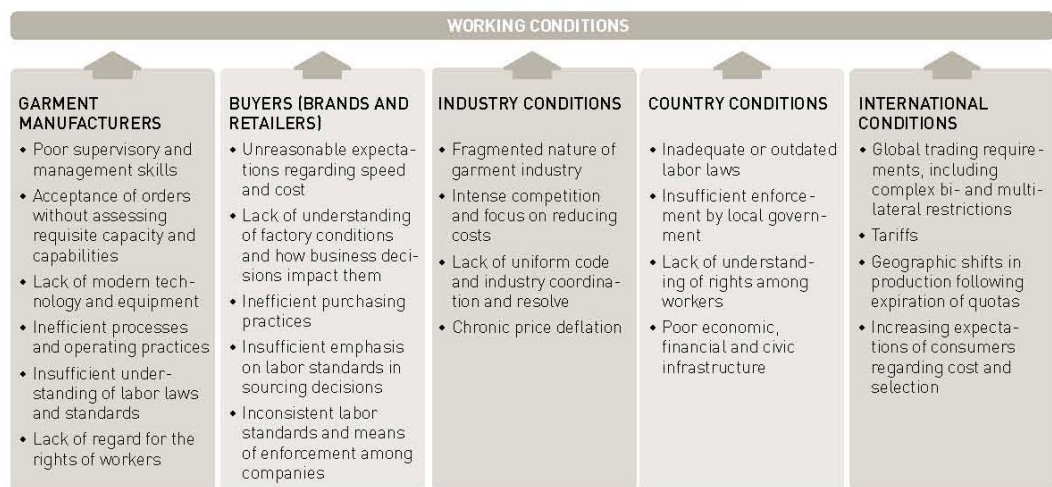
WORKING CONDITIONS

GARMENT MANUFACTURERS
• Poor supervisory and management skills
• Acceptance of orders without assessing requisite capacity and capabilities
• Lack of modern technology and equipment
• Inefficient processes and operating practices
• Insufficient understanding of labor laws and standards
• Lack of regard for the rights of workers

BUYERS (BRANDS AND RETAILERS)
• Unreasonable expectations regarding speed and cost
• Lack of understanding of factory conditions and how business decisions impact them
• Inefficient purchasing practices
• Insufficient emphasis on labor standards in sourcing decisions
• Inconsistent labor standards and means of enforcement among companies

INDUSTRY CONDITIONS
• Fragmented nature of garment industry
• Intense competition and focus on reducing costs
• Lack of uniform code and industry coordination and resolve
• Chronic price deflation

COUNTRY CONDITIONS
• Inadequate or outdated labor laws
• Insufficient enforcement by local government
• Lack of understanding of rights among workers
• Poor economic, financial and civic infrastructure

INTERNATIONAL CONDITIONS
• Global trading requirements, including complex bi- and multilateral restrictions
• Tariffs
• Geographic shifts in production following expiration of quotas
• Increasing expectations of consumers regarding cost and selection